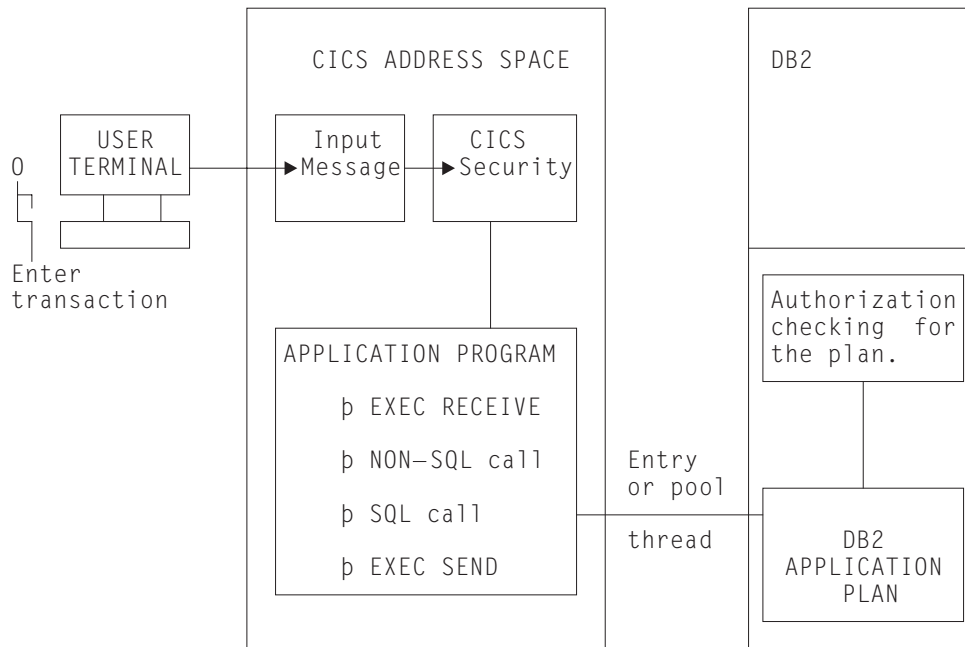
CICS ADDRESS SPACE

DB2

USER TERMINAL

Input Message

CICS Security

Enter transaction

Authorization checking for the plan.

APPLICATION PROGRAM

þ EXEC RECEIVE

þ NON–SQL call

þ SQL call

þ EXEC SEND

Entry or pool

thread

DB2 APPLICATION PLAN